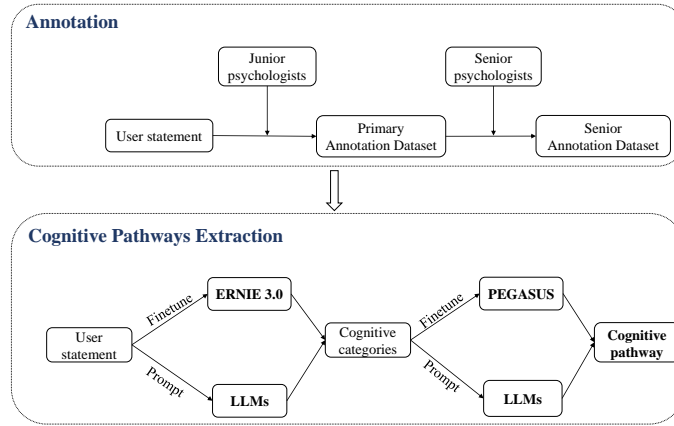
Annotation

Junior psychologists

Senior psychologists

User statement

Primary Annotation Dataset

Senior Annotation Dataset

Cognitive Pathways Extraction

User statement

Finetune

Prompt

ERNIE 3.0

LLMs

Cognitive categories

Finetune

Prompt

PEGASUS

LLMs

Cognitive pathway